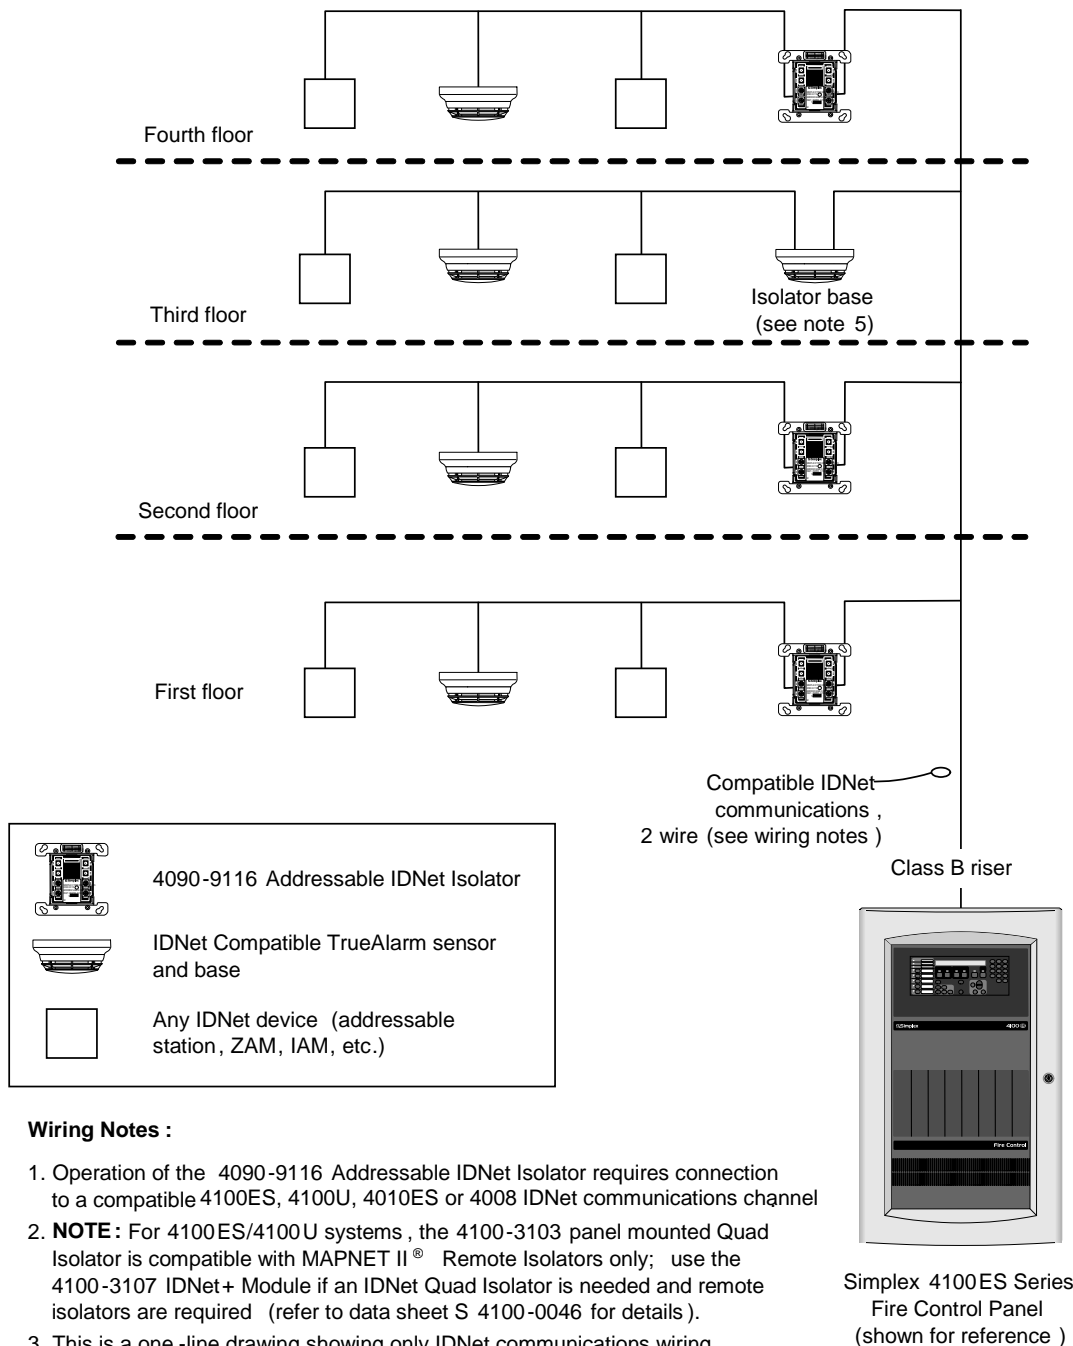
Fourth floor

Third floor

Isolator base (see note 5)

Second floor

First floor

Compatible IDNet communications, 2 wire (see wiring notes)

Class B riser

4090-9116 Addressable IDNet Isolator

IDNet Compatible TrueAlarm sensor and base

Any IDNet device (addressable station, ZAM, IAM, etc.)

Simplex 4100

Fire Control

Simplex 4100ES Series Fire Control Panel (shown for reference)

**Wiring Notes:**

1. Operation of the 4090-9116 Addressable IDNet Isolator requires connection to a compatible 4100ES, 4100U, 4010ES or 4008 IDNet communications channel

2. **NOTE:** For 4100ES/4100U systems, the 4100-3103 panel mounted Quad Isolator is compatible with MAPNET II® Remote Isolators only; use the 4100-3107 IDNet+ Module if an IDNet Quad Isolator is needed and remote isolators are required (refer to data sheet S 4100-0046 for details).

3. This is a one-line drawing showing only IDNet communications wiring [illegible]